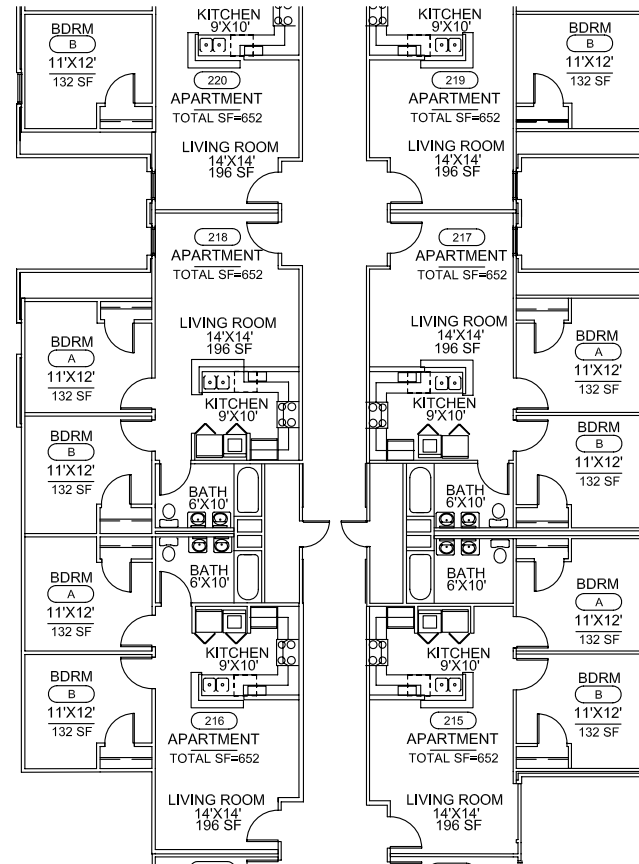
BDRM
B
11'X12'
132 SF

KITCHEN
9'X10'
220
APARTMENT
TOTAL SF=652

LIVING ROOM
14'X14'
196 SF

KITCHEN
9'X10'
219
APARTMENT
TOTAL SF=652

LIVING ROOM
14'X14'
196 SF

BDRM
B
11'X12'
132 SF

218
APARTMENT
TOTAL SF=652

LIVING ROOM
14'X14'
196 SF

KITCHEN
9'X10'

217
APARTMENT
TOTAL SF=652

LIVING ROOM
14'X14'
196 SF

KITCHEN
9'X10'

BDRM
A
11'X12'
132 SF

BDRM
B
11'X12'
132 SF

BDRM
A
11'X12'
132 SF

BDRM
B
11'X12'
132 SF

BATH
6'X10'

BATH
6'X10'

BATH
6'X10'

BATH
6'X10'

BDRM
A
11'X12'
132 SF

BDRM
B
11'X12'
132 SF

BDRM
A
11'X12'
132 SF

BDRM
B
11'X12'
132 SF

KITCHEN
9'X10'
216
APARTMENT
TOTAL SF=652

LIVING ROOM
14'X14'
196 SF

KITCHEN
9'X10'
215
APARTMENT
TOTAL SF=652

LIVING ROOM
14'X14'
196 SF